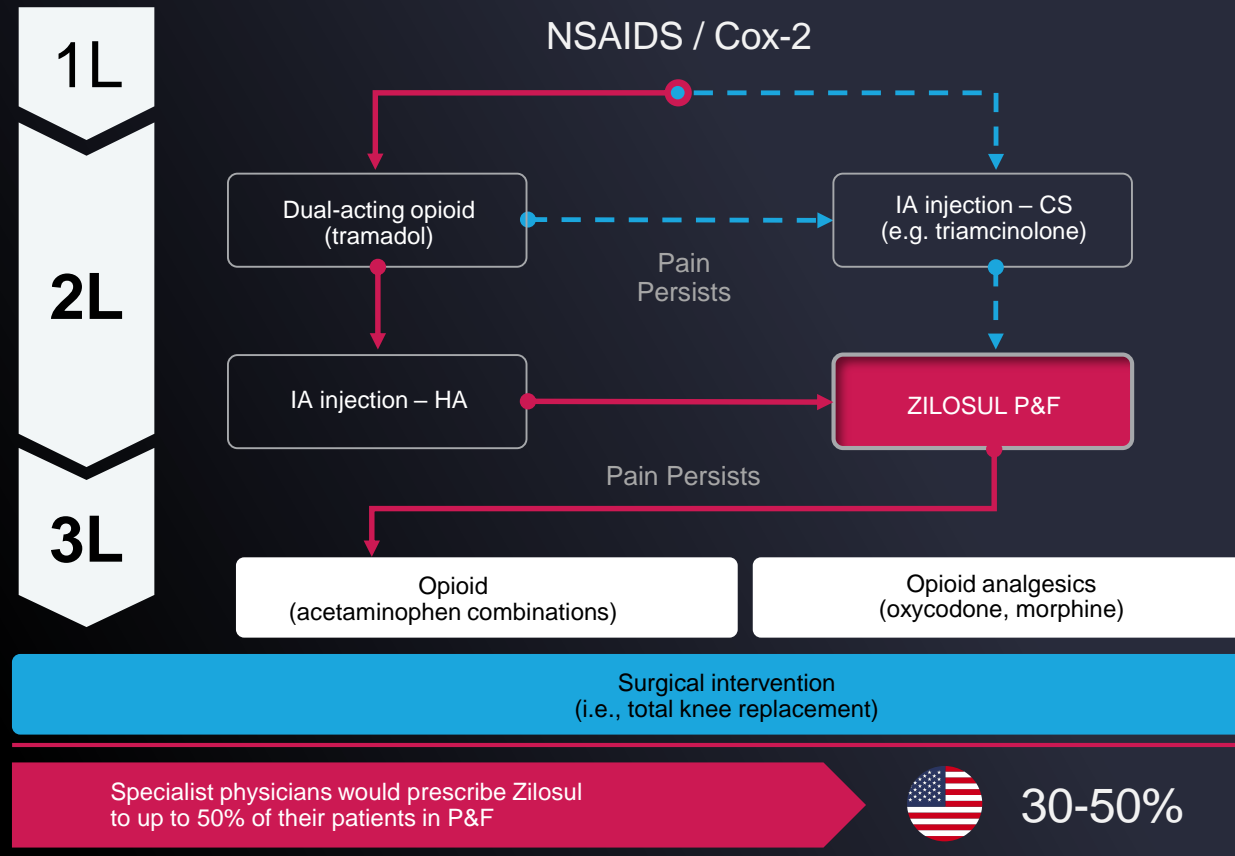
1L

2L

3L

NSAIDS / Cox-2

Dual-acting opioid (tramadol)

IA injection – CS (e.g. triamcinolone)

Pain Persists

IA injection – HA

ZILOSUL P&F

Pain Persists

Opioid (acetaminophen combinations)

Opioid analgesics (oxycodone, morphine)

Surgical intervention (i.e., total knee replacement)

Specialist physicians would prescribe Zilosul to up to 50% of their patients in P&F

30-50%